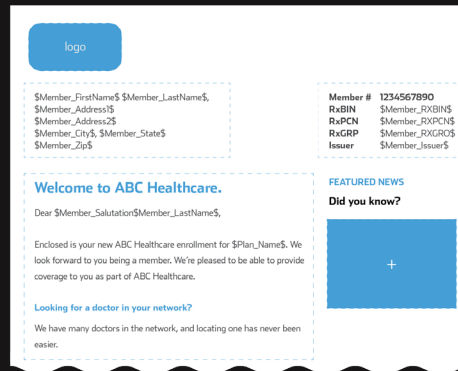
logo

$Member_FirstName$ $Member_LastName$,
$Member_Address1$
$Member_Address2$
$Member_City$, $Member_State$
$Member_Zip$

| | |
|---|---|
| Member # | 1234567890 |
| RxBIN | $Member_RXBIN$ |
| RxPCN | $Member_RXPCN$ |
| RxGRP | $Member_RXGRO$ |
| Issuer | $Member_Issuer$ |

Welcome to ABC Healthcare.

Dear $Member_Salutation$Member_LastName$,

Enclosed is your new ABC Healthcare enrollment for $Plan_Name$. We look forward to you being a member. We're pleased to be able to provide coverage to you as part of ABC Healthcare.

Looking for a doctor in your network?

We have many doctors in the network, and locating one has never been easier.

FEATURED NEWS

Did you know?

+